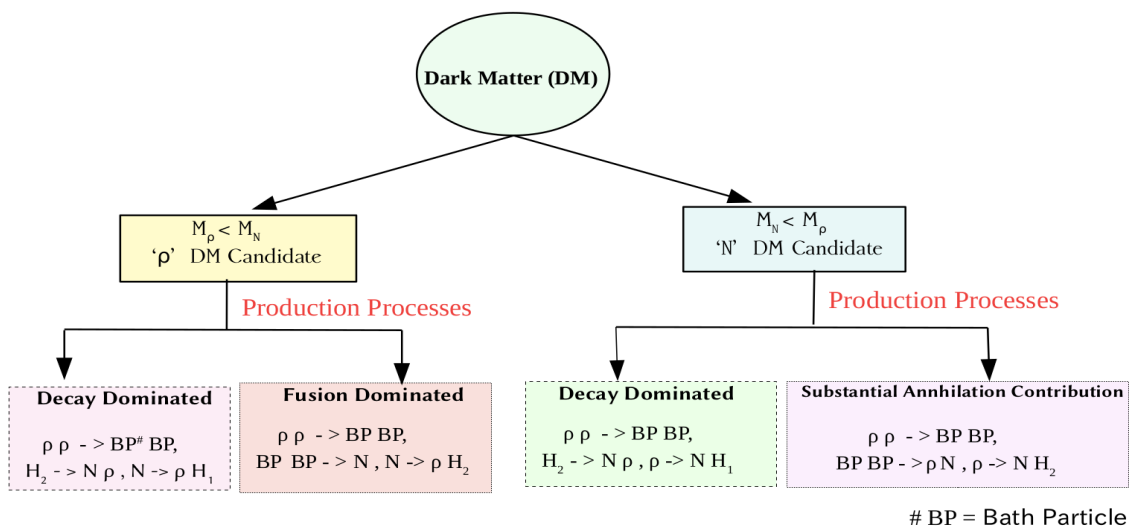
Dark Matter (DM)

$M_\rho < M_N$
'ρ' DM Candidate

Production Processes

Decay Dominated

ρ ρ - > BP# BP,
$H_2$ - > N ρ , N -> ρ $H_1$

Fusion Dominated

ρ ρ - > BP BP,
BP BP - > N , N -> ρ $H_2$

$M_N < M_\rho$
'N' DM Candidate

Production Processes

Decay Dominated

ρ ρ - > BP BP,
$H_2$ - > N ρ , ρ -> N $H_1$

Substantial Annhilation Contribution

ρ ρ - > BP BP,
BP BP - > ρ N , ρ -> N $H_2$

# BP = Bath Particle